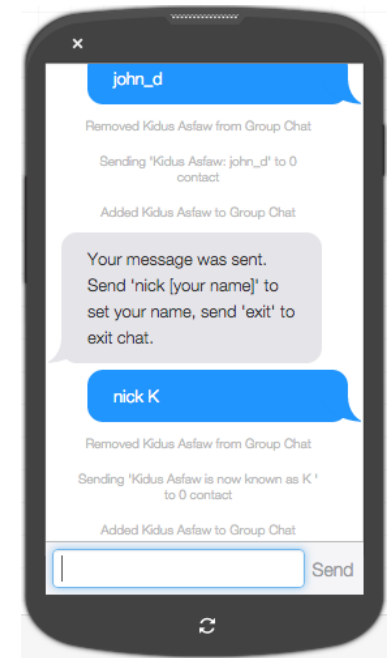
×

john_d

Removed Kidus Asfaw from Group Chat

Sending 'Kidus Asfaw: john_d' to 0 contact

Added Kidus Asfaw to Group Chat

Your message was sent. Send 'nick [your name]' to set your name, send 'exit' to exit chat.

nick K

Removed Kidus Asfaw from Group Chat

Sending 'Kidus Asfaw is now known as K ' to 0 contact

Added Kidus Asfaw to Group Chat

Send